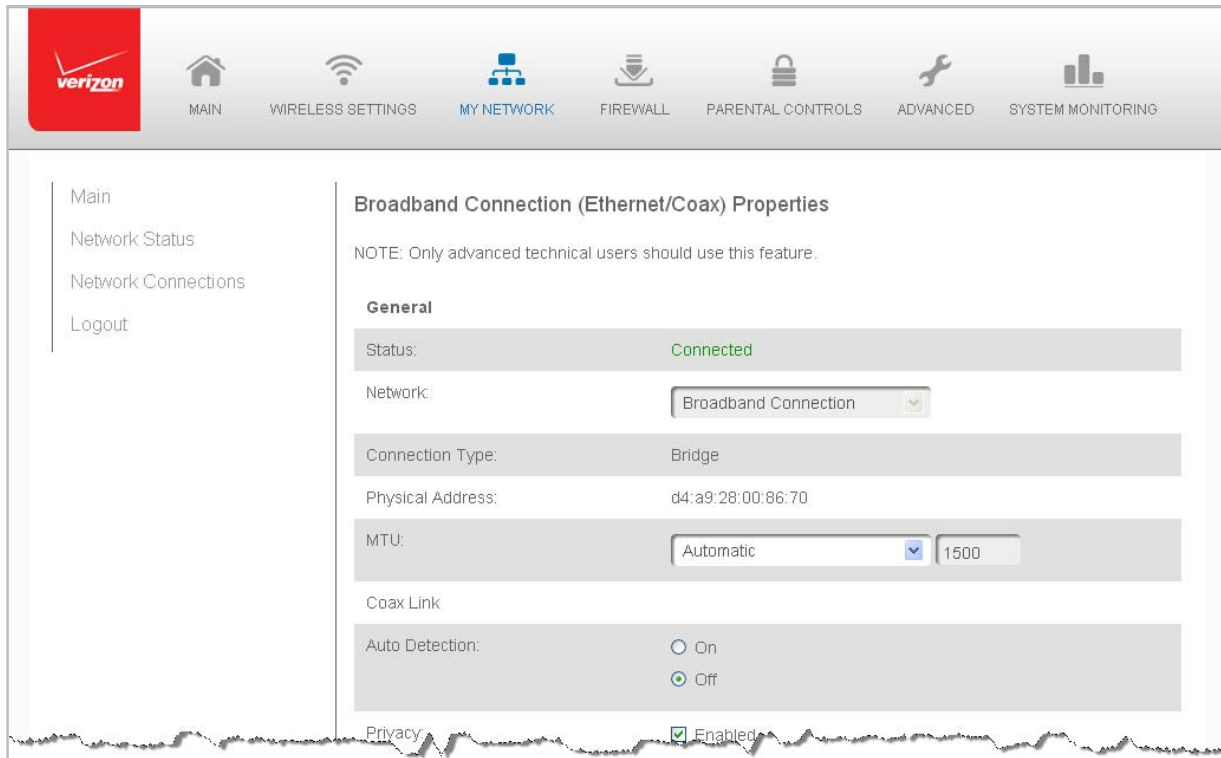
verizon

MAIN WIRELESS SETTINGS MY NETWORK FIREWALL PARENTAL CONTROLS ADVANCED SYSTEM MONITORING

Main

Network Status

Network Connections

Logout

Broadband Connection (Ethernet/Coax) Properties

NOTE: Only advanced technical users should use this feature.

General

| | |
|---|---|
| Status: | Connected |
| Network: | Broadband Connection |
| Connection Type: | Bridge |
| Physical Address: | d4:a9:28:00:86:70 |
| MTU: | Automatic 1500 |
| Coax Link | |
| Auto Detection: | On Off |
| Privacy: | Enabled |